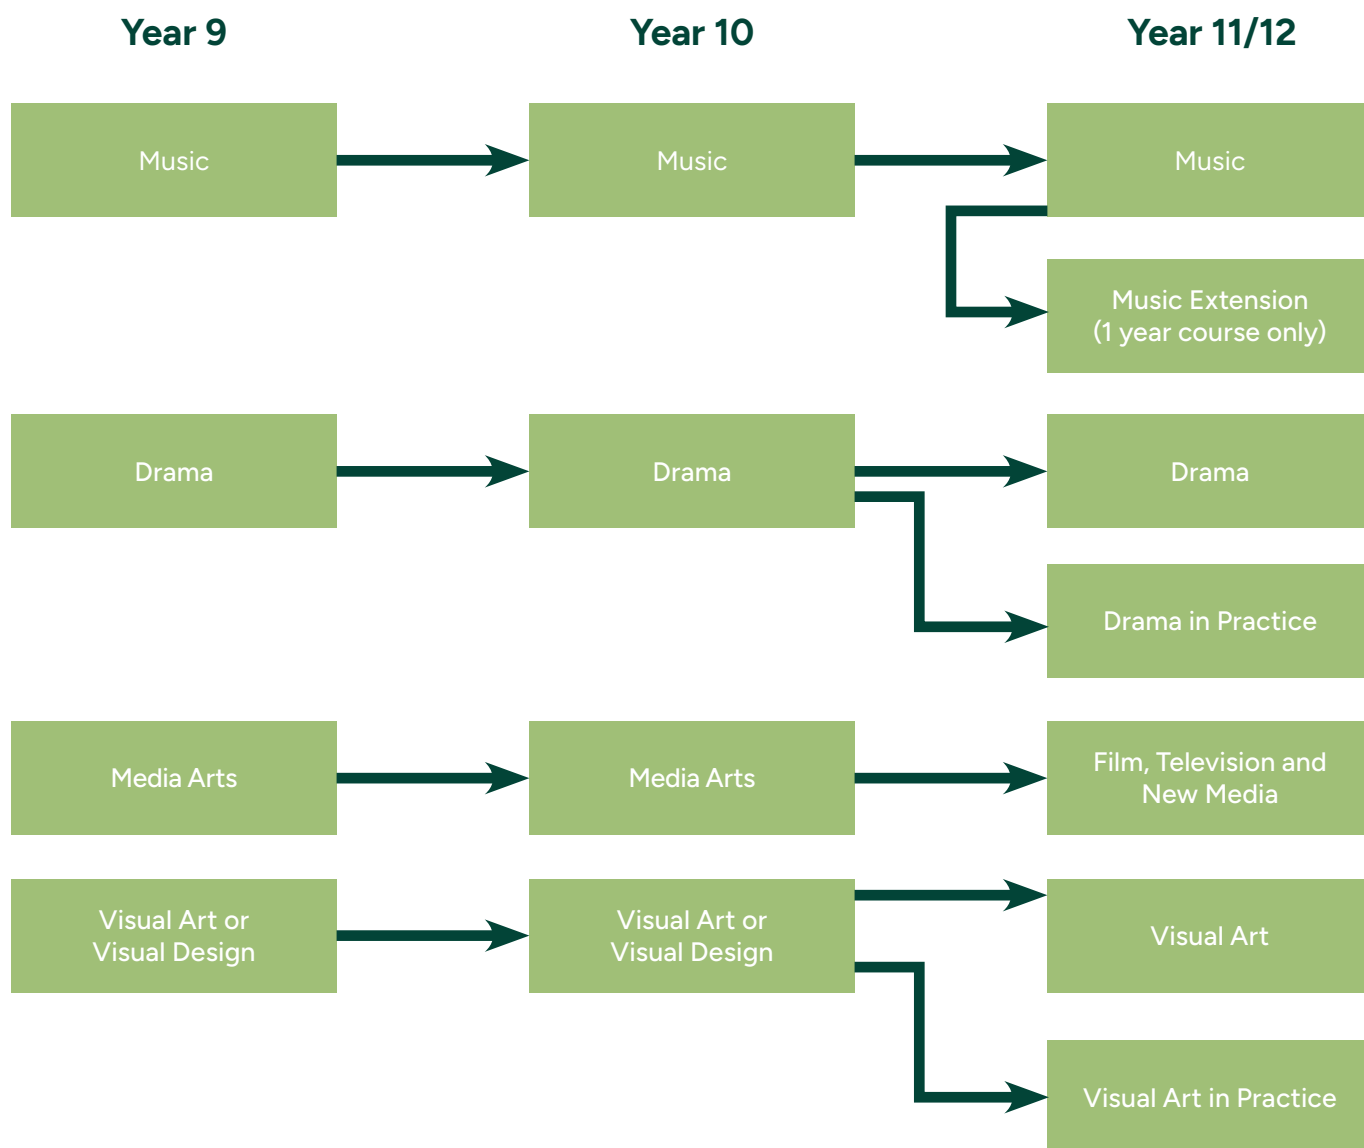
Year 9

Year 10

Year 11/12

Music

Music

Music

Music Extension
(1 year course only)

Drama

Drama

Drama

Drama in Practice

Media Arts

Media Arts

Film, Television and New Media

Visual Art or Visual Design

Visual Art or Visual Design

Visual Art

Visual Art in Practice